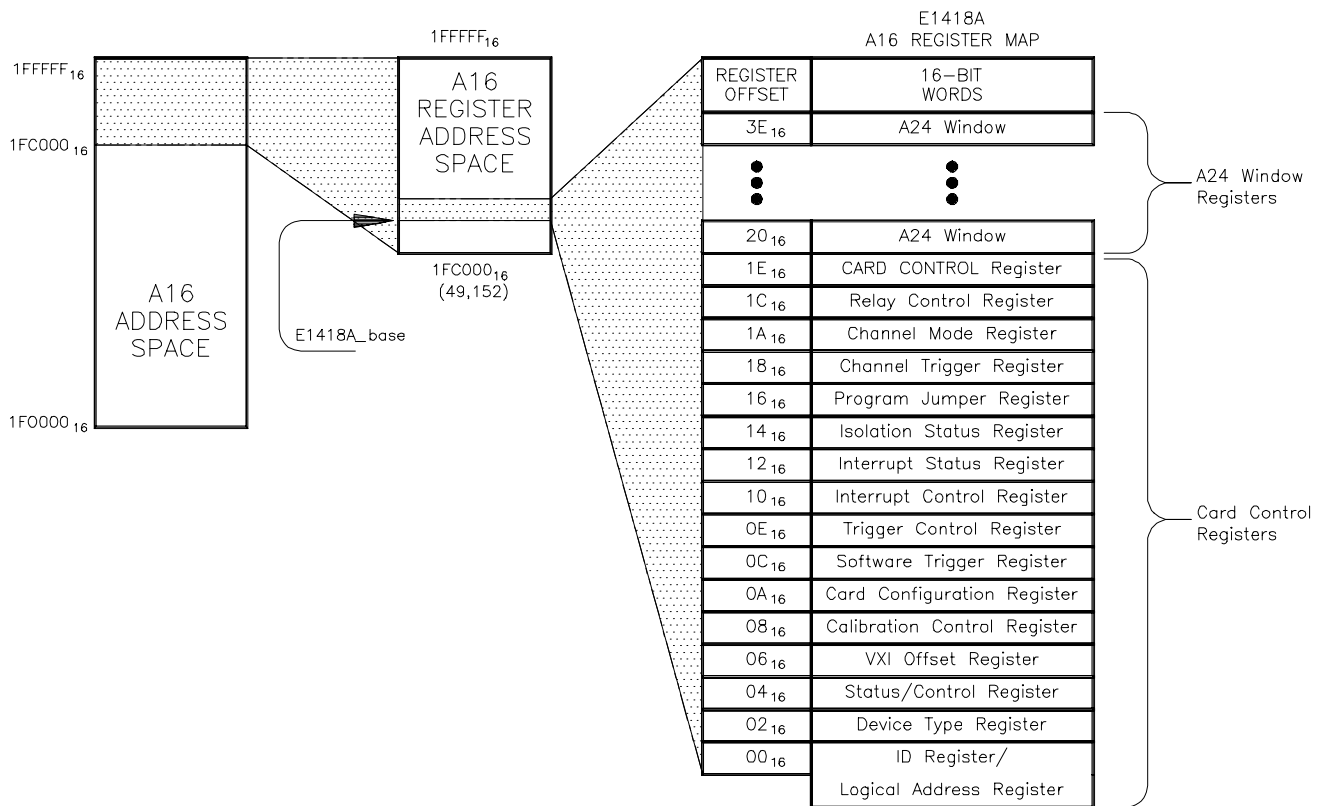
$1FFFFF_{16}$

$1FC000_{16}$

A16
ADDRESS
SPACE

$1F0000_{16}$

$1FFFFF_{16}$

A16
REGISTER
ADDRESS
SPACE

$1FC000_{16}$
(49,152)

E1418A_base

E1418A
A16 REGISTER MAP

| REGISTER OFFSET | 16-BIT WORDS |
|---|---|
| $3E_{16}$ | A24 Window |
| • | • |
| $20_{16}$ | A24 Window |
| $1E_{16}$ | CARD CONTROL Register |
| $1C_{16}$ | Relay Control Register |
| $1A_{16}$ | Channel Mode Register |
| $18_{16}$ | Channel Trigger Register |
| $16_{16}$ | Program Jumper Register |
| $14_{16}$ | Isolation Status Register |
| $12_{16}$ | Interrupt Status Register |
| $10_{16}$ | Interrupt Control Register |
| $0E_{16}$ | Trigger Control Register |
| $0C_{16}$ | Software Trigger Register |
| $0A_{16}$ | Card Configuration Register |
| $08_{16}$ | Calibration Control Register |
| $06_{16}$ | VXI Offset Register |
| $04_{16}$ | Status/Control Register |
| $02_{16}$ | Device Type Register |
| $00_{16}$ | ID Register/ Logical Address Register |

A24 Window Registers

Card Control Registers